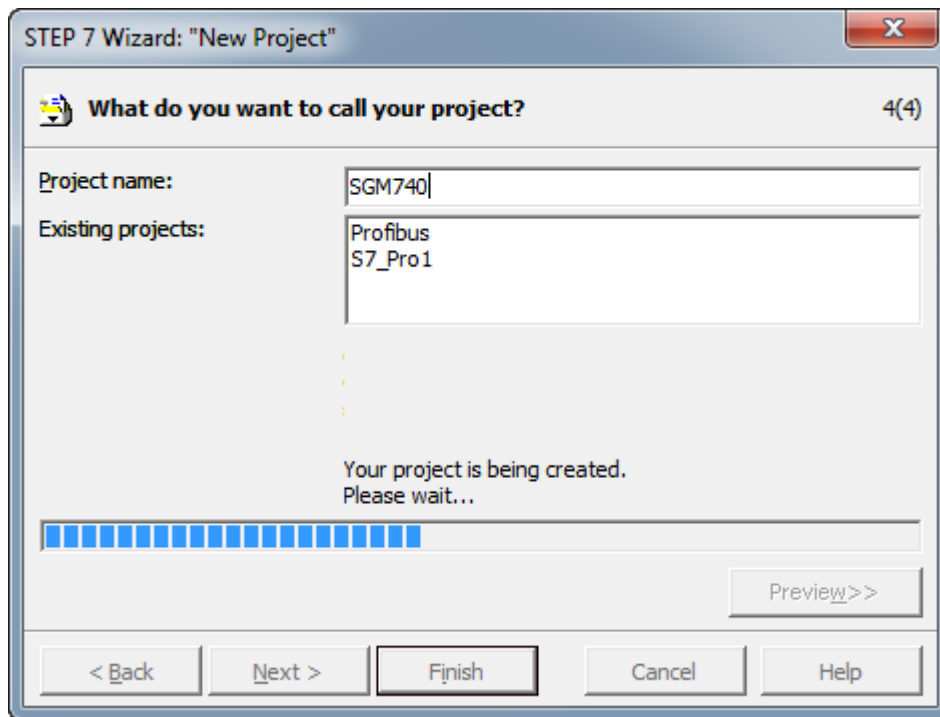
STEP 7 Wizard: "New Project"

What do you want to call your project?

4(4)

Project name:

SGM740

Existing projects:

Profibus
S7_Pro1

Your project is being created.
Please wait...

Preview>>

< Back

Next >

Finish

Cancel

Help